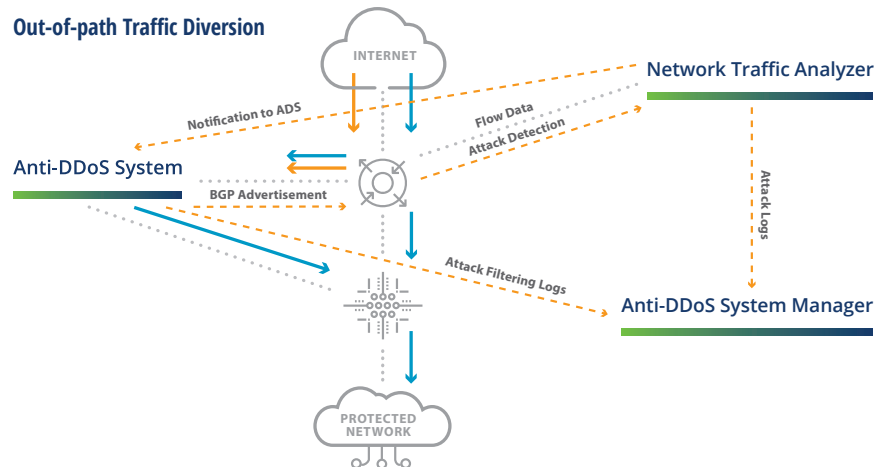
Out-of-path Traffic Diversion

INTERNET

Network Traffic Analyzer

Notification to ADS

Flow Data

Attack Detection

Anti-DDoS System

BGP Advertisement

Attack Logs

Attack Filtering Logs

Anti-DDoS System Manager

PROTECTED NETWORK